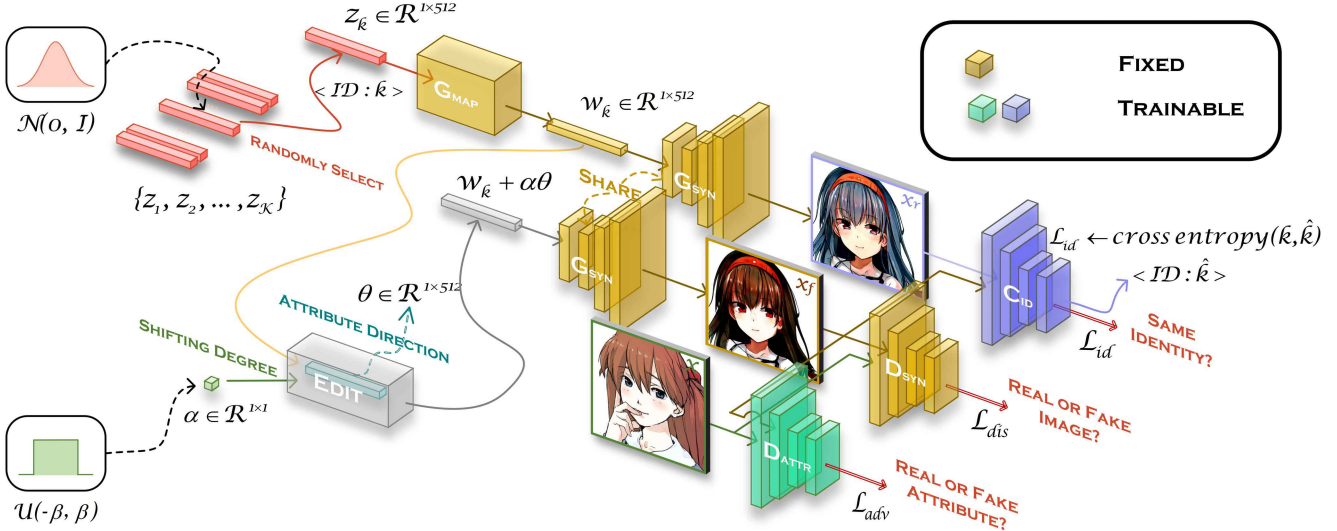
$z_k \in \mathcal{R}^{1\times512}$

Fixed

Trainable

$\mathcal{N}(0, I)$

$< ID : k >$

$G_{MAP}$

$w_k \in \mathcal{R}^{1\times512}$

Randomly Select

$\{z_1, z_2, \ldots, z_K\}$

Share

$G_{SYN}$

$w_k + \alpha\theta$

$x_r$

$\mathcal{L}_{id} \leftarrow cross\ entropy(k, \hat{k})$

$G_{SYN}$

$x_f$

$< ID : \hat{k} >$

$\theta \in \mathcal{R}^{1\times512}$

Attribute Direction

$C_{ID}$

Shifting Degree

Edit

$x$

$D_{SYN}$

$\mathcal{L}_{id}$

Same Identity?

$\alpha \in \mathcal{R}^{1\times1}$

Real or Fake Image?

$\mathcal{L}_{dis}$

$D_{ATTR}$

$\mathcal{U}(-\beta, \beta)$

Real or Fake Attribute?

$\mathcal{L}_{adv}$